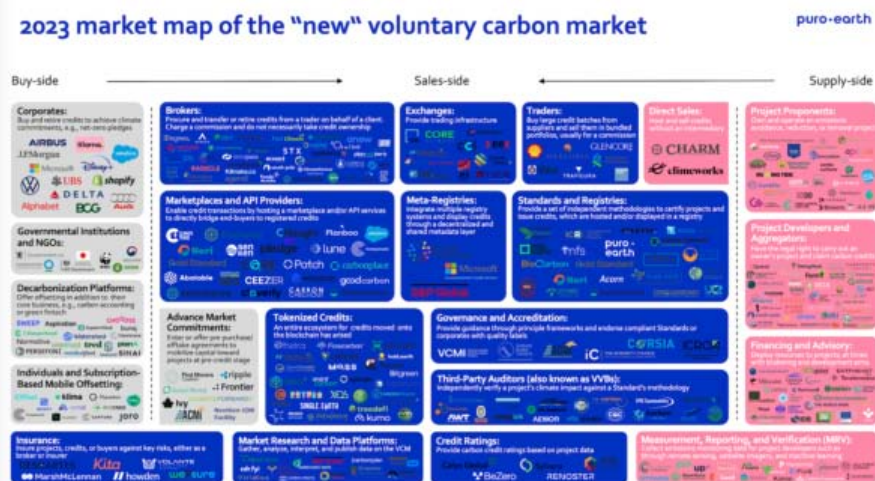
2023 market map of the "new" voluntary carbon market

puro·earth

Buy-side

Sales-side

Supply-side

Corporates:
Buy and retire credits to achieve climate commitments, e.g., net-zero pledges

AIRBUS
Klarna.
J.P.Morgan
Microsoft
UBS
shopify
DELTA
Alphabet
BCG
Audi

Governmental Institutions and NGOs:

Decarbonization Platforms:
Offer offsetting in addition to their core business, e.g., carbon accounting or green fintech

SWEEP
Normative
PERSEFONI
SINAI

Individuals and Subscription-Based Mobile Offsetting:

klima
joro

Brokers:
Procure and transfer or retire credits from a trader on behalf of a client. Charge a commission and do not necessarily take credit ownership

STX

Marketplaces and API Providers:
Enable credit transactions by hosting a marketplace and/or API services to directly bridge end-buyers to registered credits

Planboo
lune
Patch
carbonplace
Abatable
CEEZER
CARBON
goodcarbon

Exchanges:
Provide trading infrastructure

CORE

Traders:
Buy large credit batches from suppliers and sell them in bundled portfolios, usually for a commission

GLENCORE
TRAFIGURA

Direct Sales:
Issue and sell credits without an intermediary

CHARM
climeworks

Meta-Registries:
Integrate multiple registry systems and display credits through a decentralized and shared metadata layer

Microsoft
S&P Global

Standards and Registries:
Provide a set of independent methodologies to certify projects and issue credits, which are hosted and/or displayed in a registry

puro·earth
BioCarbon
Acorn

Advance Market Commitments:
Enter or offer pre-purchase/offtake agreements to mobilize capital toward projects at pre-credit stage

Frontier
NextGen CDR Facility

Tokenized Credits:
An entire ecosystem for credits moved onto the blockchain has arisen

MOSS
SINGLE.EARTH
toucan
kumo

Governance and Accreditation:
Provide guidance through principle frameworks and endorse compliant Standards or corporates with quality labels

VCMI
ICROA
CORSIA
IC

Third-Party Auditors (also known as VVBs):
Independently verify a project's climate impact against a Standard's methodology

AENOR

Project Proponents:
Own and operate an emission avoidance, reduction, or removal project

Project Developers and Aggregators:

Financing and Advisory:

Insurance:
Insure projects, credits, or buyers against key risks, either as a broker or insurer

Kita
Marsh McLennan
howden

Market Research and Data Platforms:
Gather, analyze, interpret, and publish data on the VCM

Credit Ratings:
Provide carbon credit ratings based on project data

BeZero
RENOSTER

Measurement, Reporting, and Verification (MRV):